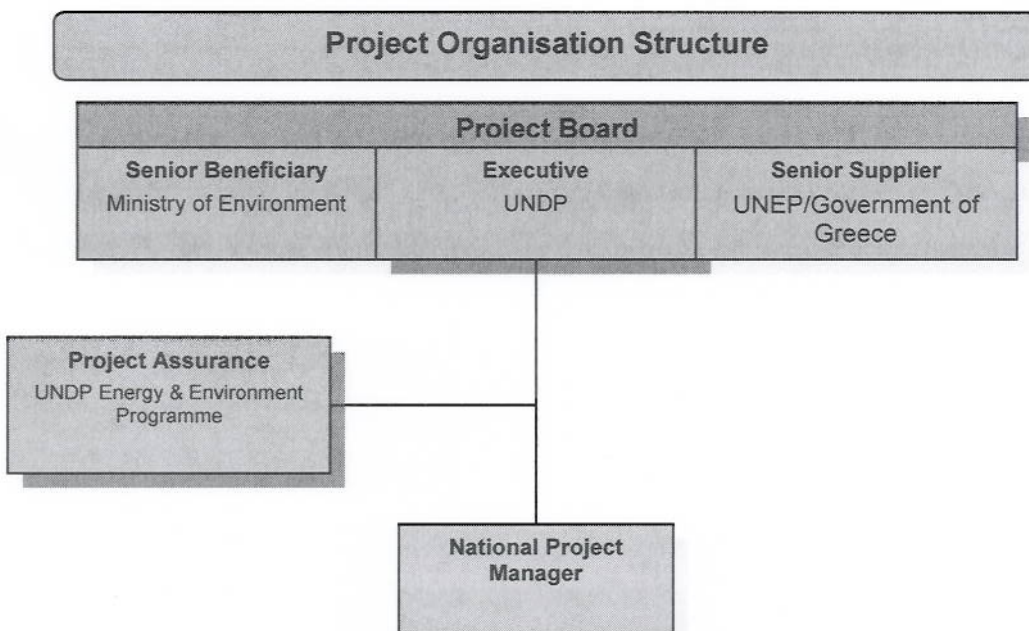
Project Organisation Structure

Project Board

| Senior Beneficiary | Executive | Senior Supplier |
|---|---|---|
| Ministry of Environment | UNDP | UNEP/Government of Greece |

Project Assurance
UNDP Energy & Environment Programme

National Project Manager